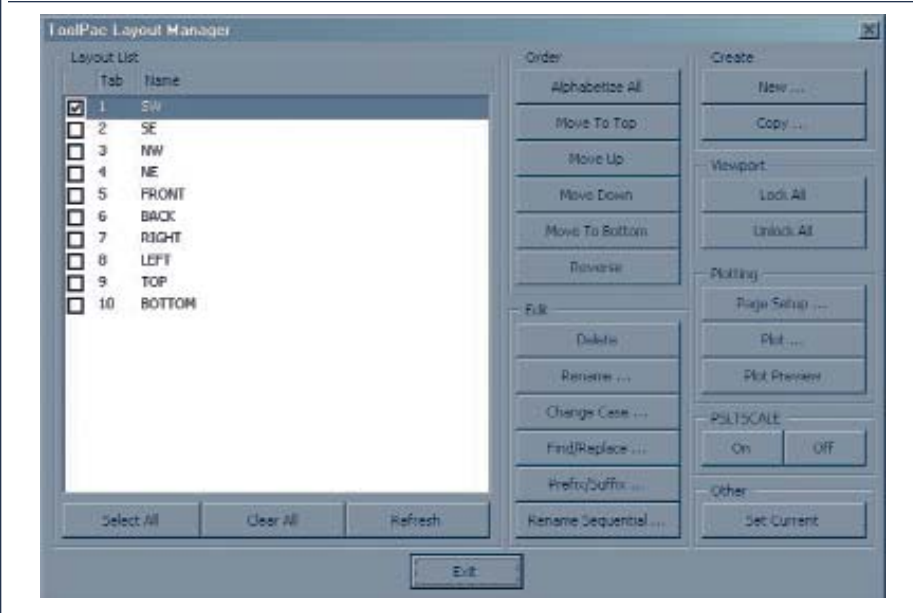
ToolPac Layout Manager

Layout List

| | Tab | Name |
|---|---|---|
| ☑ | 1 | SW |
| ☐ | 2 | SE |
| ☐ | 3 | NW |
| ☐ | 4 | NE |
| ☐ | 5 | FRONT |
| ☐ | 6 | BACK |
| ☐ | 7 | RIGHT |
| ☐ | 8 | LEFT |
| ☐ | 9 | TOP |
| ☐ | 10 | BOTTOM |

Select All
Clear All
Refresh

Order
Alphabetize All
Move To Top
Move Up
Move Down
Move To Bottom
Reverse

Edit
Delete
Rename ...
Change Case ...
Find/Replace ...
Prefix/Suffix ...
Rename Sequential ...

Create
New ...
Copy ...

Viewport
Lock All
Unlock All

Plotting
Page Setup ...
Plot ...
Plot Preview

PSLTSCALE
On
Off

Other
Set Current

Exit